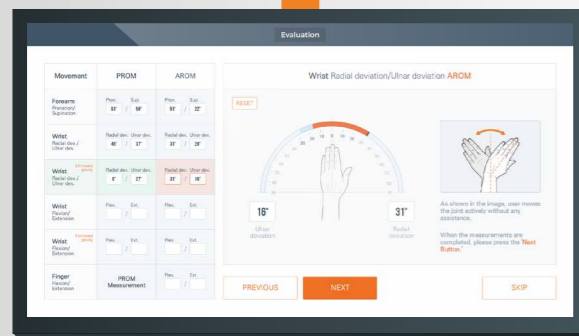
Evaluation

| Movement | PROM | AROM |
|---|---|---|
| Forearm Pronation/ Supination | Pron. 83° / Sup. 58° | Pron. 51° / Sup. 22° |
| Wrist Radial dev./ Ulnar dev. | Radial dev. 46° / Ulnar dev. 27° | Radial dev. 33° / Ulnar dev. 28° |
| Wrist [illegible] Radial dev./ Ulnar dev. | Radial dev. 9° / Ulnar dev. 27° | Radial dev. 31° / Ulnar dev. 16° |
| Wrist Flexion/ Extension | Flex. / Ext. | Flex. / Ext. |
| Wrist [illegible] Flexion/ Extension | Flex. / Ext. | Flex. / Ext. |
| Finger Flexion/ Extension | PROM Measurement | Flex. / Ext. |

Wrist Radial deviation/Ulnar deviation AROM

RESET

16°
Ulnar deviation

31°
Radial deviation

As shown in the image, user moves the joint actively without any assistance.

When the measurements are completed, please press the 'Next Button.'

PREVIOUS

NEXT

SKIP